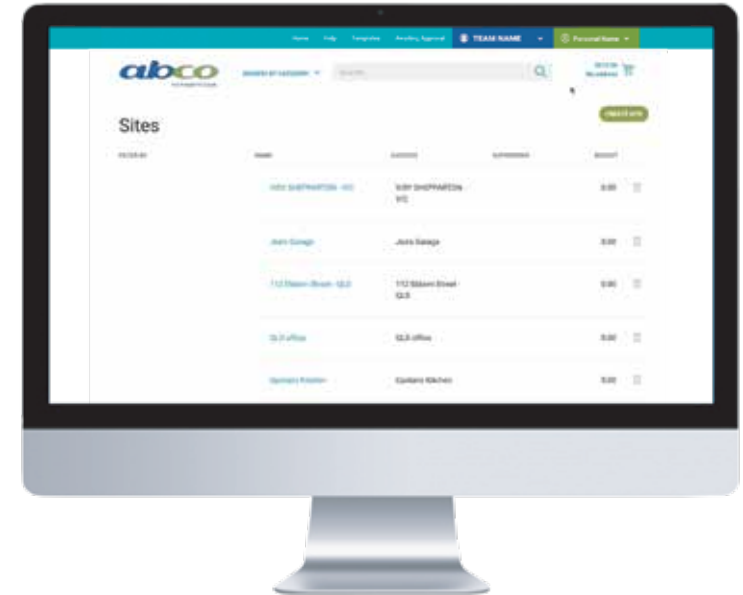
Home Help Templates Pending Approval TEAM NAME Personal Name

abco

SEARCH BY CATEGORY SEARCH

$0.00 No address

Sites

CREATE SITE

FILTER BY NAME ADDRESS SUPERVISOR BUDGET

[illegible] SHEPPARTON - VIC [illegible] SHEPPARTON VIC 0.00

Jim's Garage Jim's Garage 0.00

112 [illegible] Street - QLD 112 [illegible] Street QLD 0.00

QLD office QLD office 0.00

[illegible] Kitchen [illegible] Kitchen 0.00